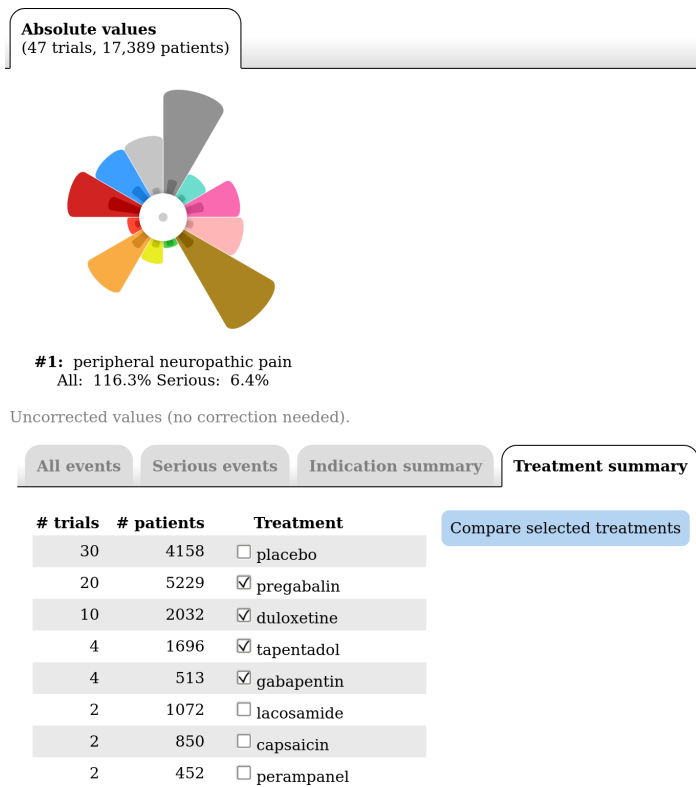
Absolute values
(47 trials, 17,389 patients)

#1: peripheral neuropathic pain
All: 116.3% Serious: 6.4%

Uncorrected values (no correction needed).

All events | Serious events | Indication summary | Treatment summary

| # trials | # patients | Treatment |
|---|---|---|
| 30 | 4158 | ☐ placebo |
| 20 | 5229 | ☑ pregabalin |
| 10 | 2032 | ☑ duloxetine |
| 4 | 1696 | ☑ tapentadol |
| 4 | 513 | ☑ gabapentin |
| 2 | 1072 | ☐ lacosamide |
| 2 | 850 | ☐ capsaicin |
| 2 | 452 | ☐ perampanel |

Compare selected treatments